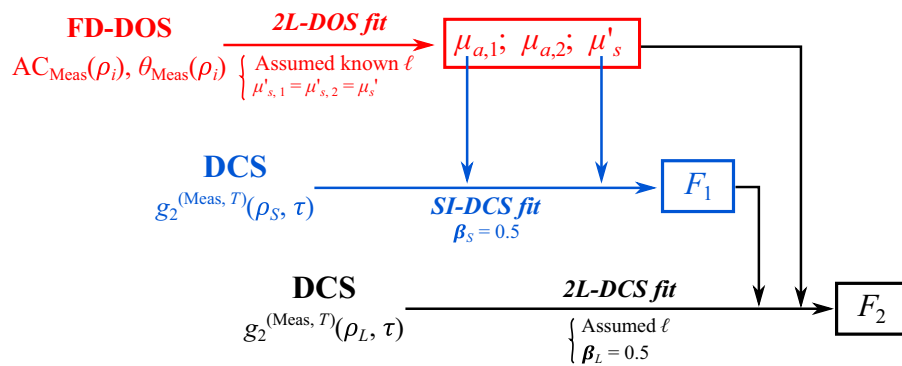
FD-DOS

$AC_{Meas}(\rho_i)$, $\theta_{Meas}(\rho_i)$

2L-DOS fit

Assumed known $\ell$
$\mu'_{s,1} = \mu'_{s,2} = \mu_s'$

$\mu_{a,1}$; $\mu_{a,2}$; $\mu'_s$

DCS

$g_2^{(Meas,\,T)}(\rho_S, \tau)$

SI-DCS fit
$\beta_S = 0.5$

$F_1$

DCS

$g_2^{(Meas,\,T)}(\rho_L, \tau)$

2L-DCS fit

Assumed $\ell$
$\beta_L = 0.5$

$F_2$